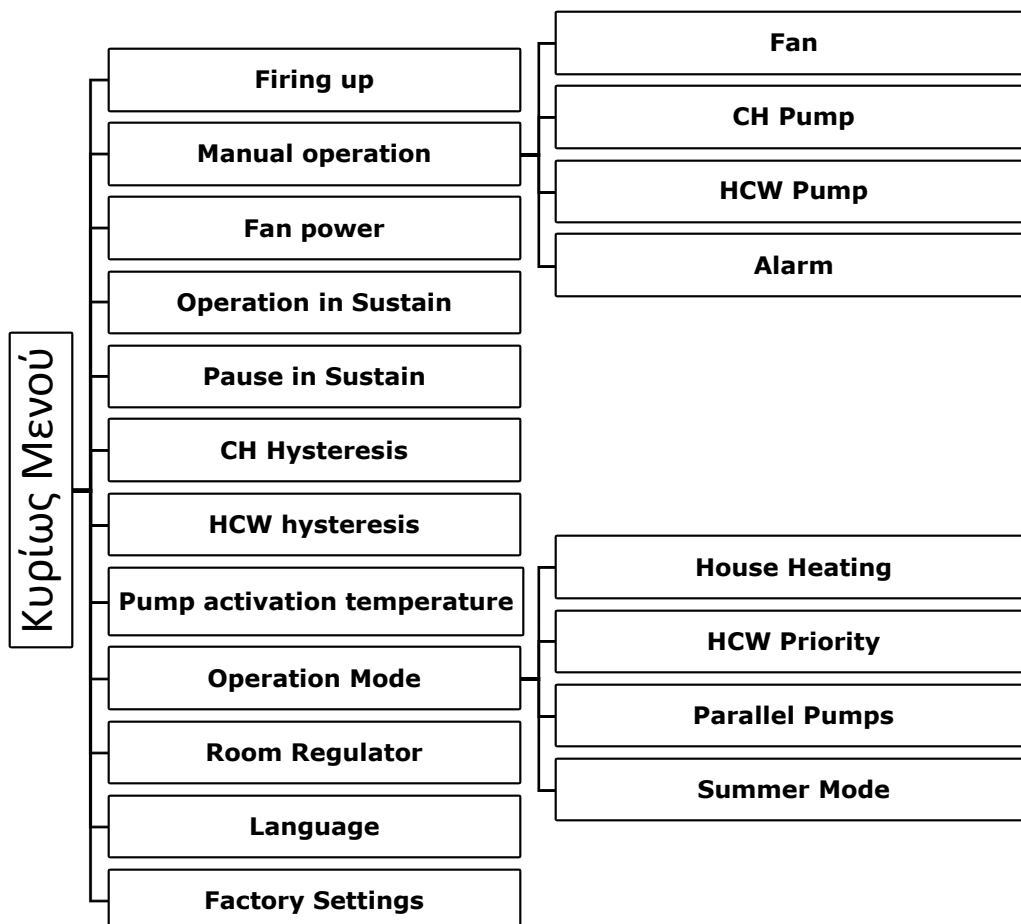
Κυρίως Μενού

Firing up

Manual operation

Fan

CH Pump

HCW Pump

Alarm

Fan power

Operation in Sustain

Pause in Sustain

CH Hysteresis

HCW hysteresis

Pump activation temperature

Operation Mode

House Heating

HCW Priority

Parallel Pumps

Summer Mode

Room Regulator

Language

Factory Settings